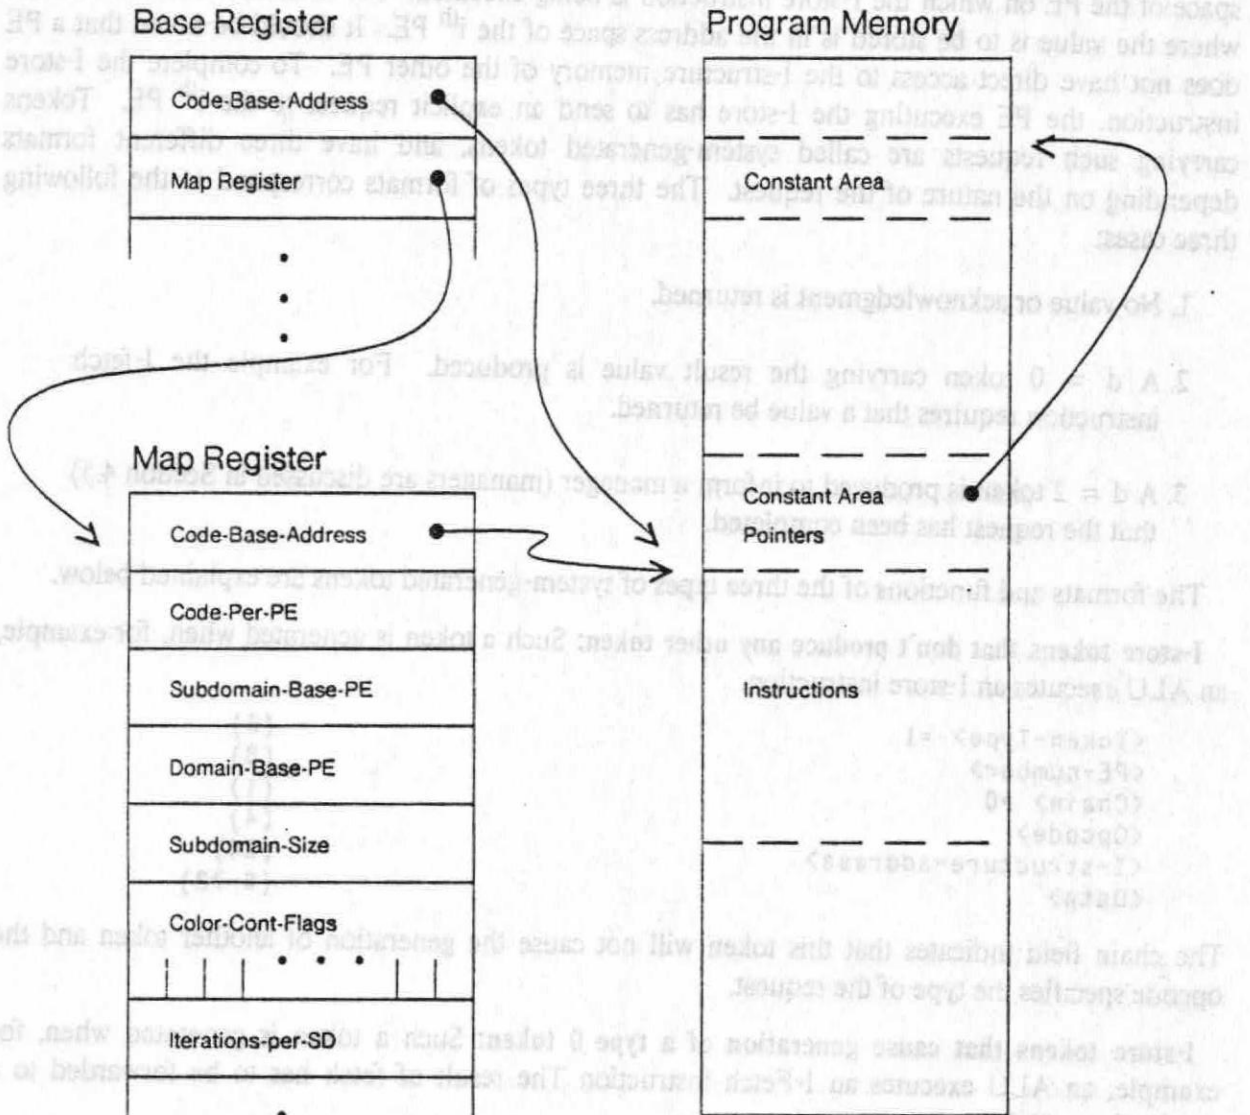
Base Register

Code-Base-Address

Map Register

Map Register

Code-Base-Address

Code-Per-PE

Subdomain-Base-PE

Domain-Base-PE

Subdomain-Size

Color-Cont-Flags

Iterations-per-SD

Program Memory

Constant Area

Constant Area Pointers

Instructions